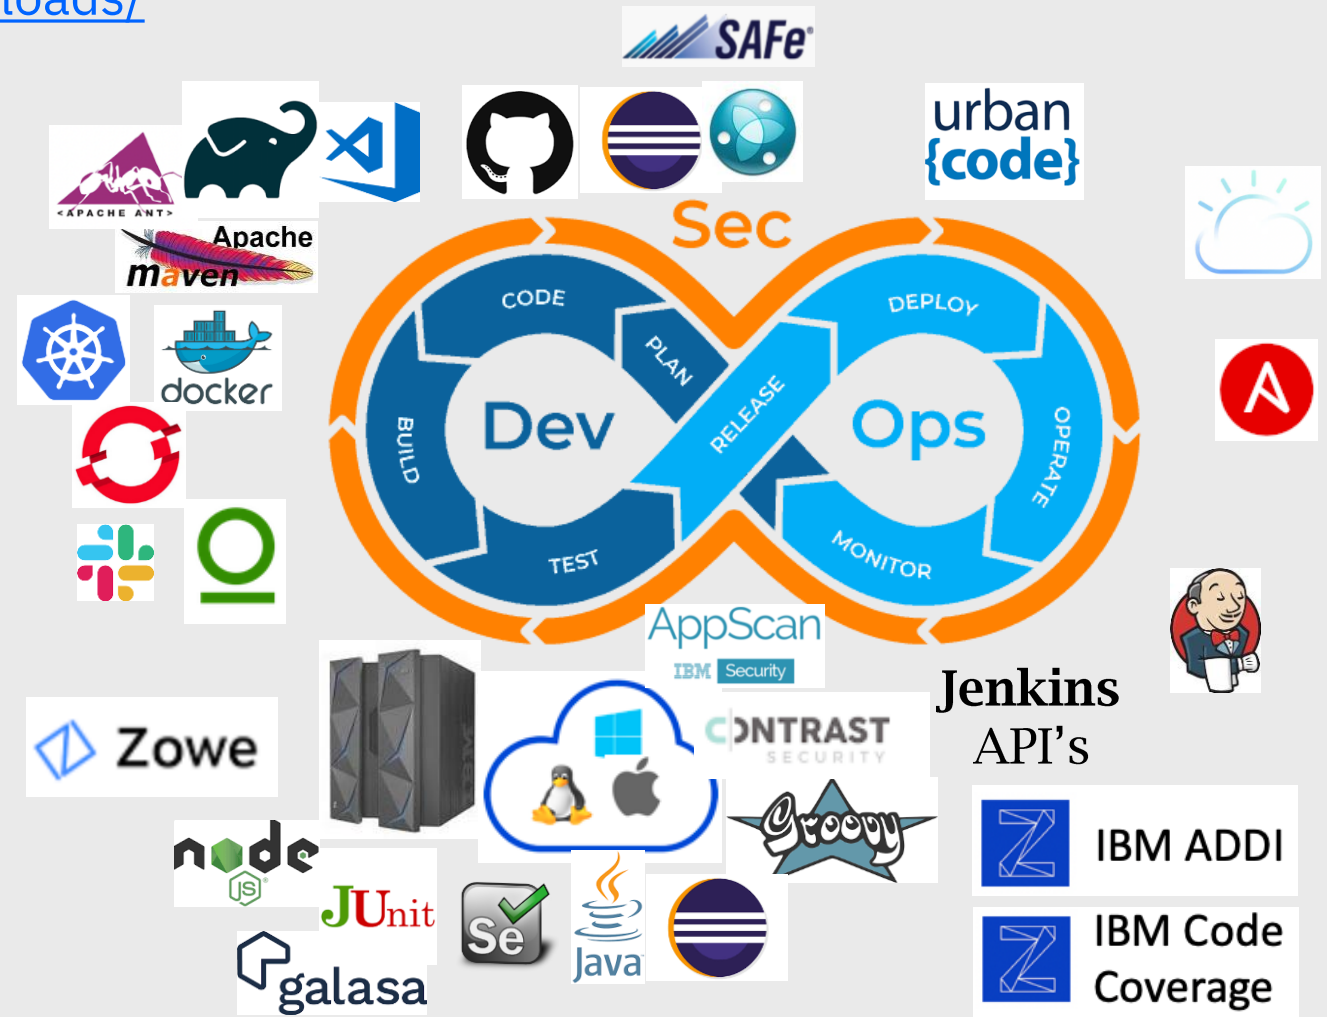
loads/

SAFe

urban {code}

<APACHE ANT>

Apache maven

docker

Sec

CODE

PLAN

BUILD

Dev

RELEASE

DEPLOY

Ops

OPERATE

TEST

MONITOR

AppScan IBM Security

Jenkins API's

Zowe

CONTRAST SECURITY

Groovy

IBM ADDI

node js

JUnit

Se

Java

IBM Code Coverage

galasa